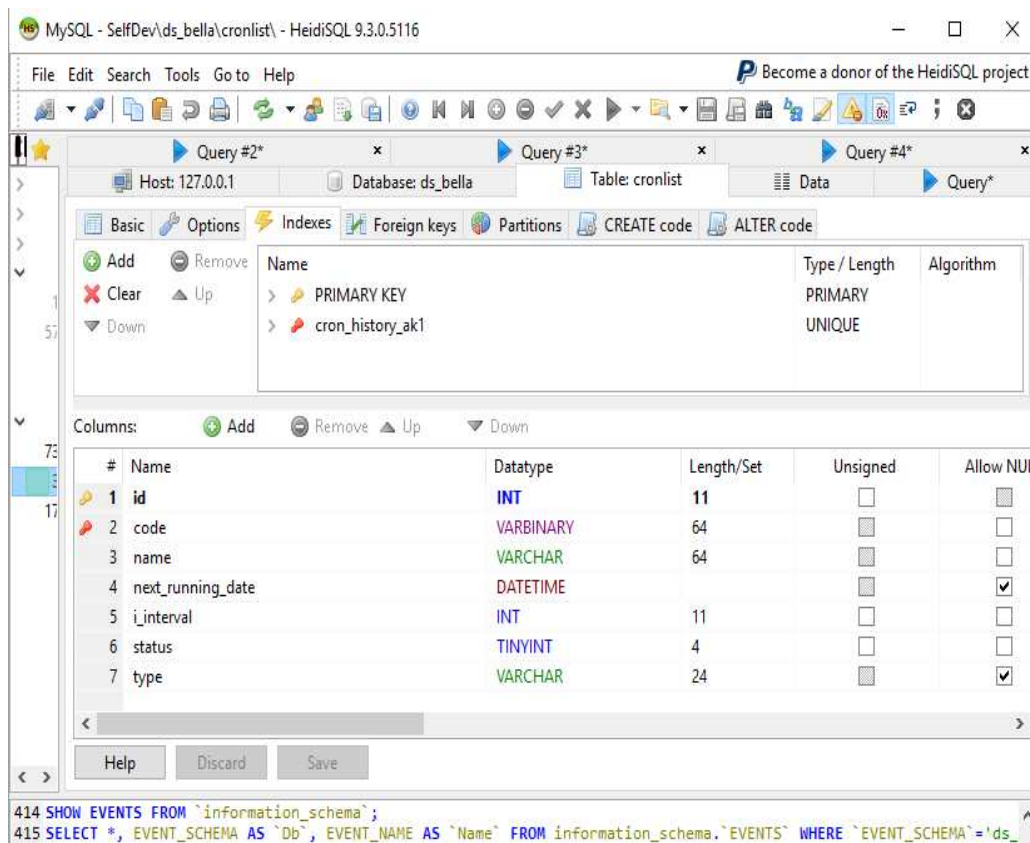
MySQL - SelfDev\ds_bella\cronlist\ - HeidiSQL 9.3.0.5116

File Edit Search Tools Go to Help

Become a donor of the HeidiSQL project

Query #2* × Query #3* × Query #4* ×

Host: 127.0.0.1 Database: ds_bella Table: cronlist Data Query*

Basic Options Indexes Foreign keys Partitions CREATE code ALTER code

Add Remove
Clear Up
Down

| Name | Type / Length | Algorithm |
|---|---|---|
| PRIMARY KEY | PRIMARY | |
| cron_history_ak1 | UNIQUE | |

Columns: Add Remove Up Down

| # | Name | Datatype | Length/Set | Unsigned | Allow NU |
|---|---|---|---|---|---|
| 1 | id | INT | 11 | ☐ | ☐ |
| 2 | code | VARBINARY | 64 | ☐ | ☐ |
| 3 | name | VARCHAR | 64 | ☐ | ☐ |
| 4 | next_running_date | DATETIME | | ☐ | ☑ |
| 5 | i_interval | INT | 11 | ☐ | ☐ |
| 6 | status | TINYINT | 4 | ☐ | ☐ |
| 7 | type | VARCHAR | 24 | ☐ | ☑ |

Help Discard Save

414 SHOW EVENTS FROM `information_schema`;
415 SELECT *, EVENT_SCHEMA AS `Db`, EVENT_NAME AS `Name` FROM information_schema.`EVENTS` WHERE `EVENT_SCHEMA`='ds_